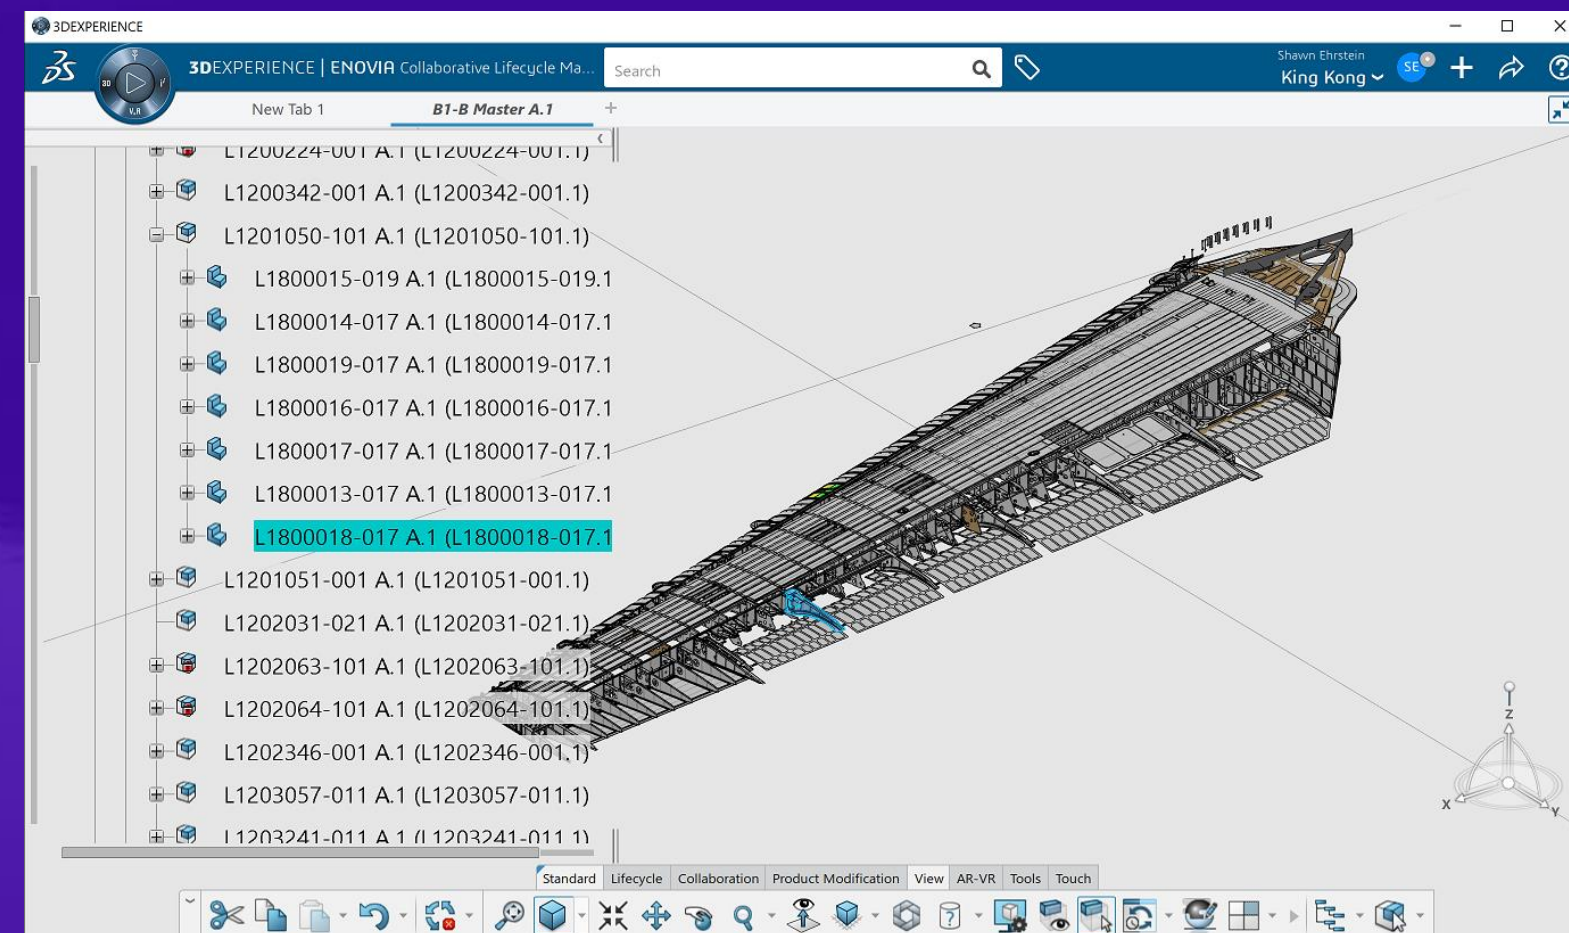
3DEXPERIENCE

3DEXPERIENCE | ENOVIA Collaborative Lifecycle Ma...

Search

Shawn Ehrstein
King Kong

SE

New Tab 1
B1-B Master A.1
+

L1200224-001 A.1 (L1200224-001.1)
L1200342-001 A.1 (L1200342-001.1)
L1201050-101 A.1 (L1201050-101.1)
L1800015-019 A.1 (L1800015-019.1
L1800014-017 A.1 (L1800014-017.1
L1800019-017 A.1 (L1800019-017.1
L1800016-017 A.1 (L1800016-017.1
L1800017-017 A.1 (L1800017-017.1
L1800013-017 A.1 (L1800013-017.1
L1800018-017 A.1 (L1800018-017.1
L1201051-001 A.1 (L1201051-001.1)
L1202031-021 A.1 (L1202031-021.1)
L1202063-101 A.1 (L1202063-101.1)
L1202064-101 A.1 (L1202064-101.1)
L1202346-001 A.1 (L1202346-001.1)
L1203057-011 A.1 (L1203057-011.1)
L1203241-011 A.1 (L1203241-011.1)

Z
X
Y

Standard | Lifecycle | Collaboration | Product Modification | View | AR-VR | Tools | Touch